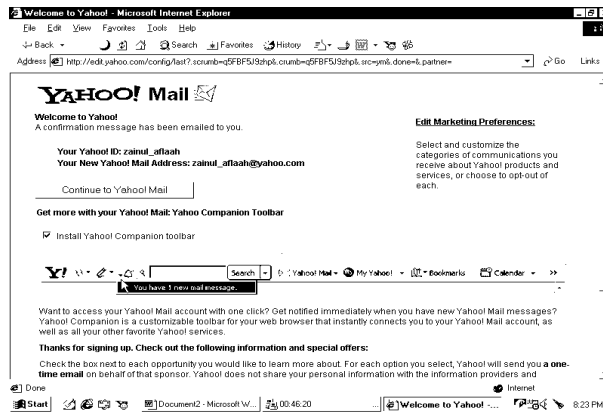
Welcome to Yahoo! - Microsoft Internet Explorer

File Edit View Favorites Tools Help

Back Search Favorites History

Address http://edit.yahoo.com/config/last?.scrumb=q5FBF5J9zhp&.crumb=q5FBF5J9zhp&.src=ym&.done=&.partner= Go Links

YAHOO! Mail

Welcome to Yahoo!
A confirmation message has been emailed to you.

Your Yahoo! ID: zainul_aflaah
Your New Yahoo! Mail Address: zainul_aflaah@yahoo.com

Continue to Yahoo! Mail

Edit Marketing Preferences:

Select and customize the categories of communications you receive about Yahoo! products and services, or choose to opt-out of each.

Get more with your Yahoo! Mail: Yahoo Companion Toolbar

Install Yahoo! Companion toolbar

Y! Search Yahoo! Mail My Yahoo! Bookmarks Calendar >>

You have 1 new mail message.

Want to access your Yahoo! Mail account with one click? Get notified immediately when you have new Yahoo! Mail messages? Yahoo! Companion is a customizable toolbar for your web browser that instantly connects you to your Yahoo! Mail account, as well as all your other favorite Yahoo! services.

Thanks for signing up. Check out the following information and special offers:

Check the box next to each opportunity you would like to learn more about. For each option you select, Yahoo! will send you a one-time email on behalf of that sponsor. Yahoo! does not share your personal information with the information providers and

Done Internet

Start Document2 - Microsoft W... 00:46:20 Welcome to Yahoo! -... 8:23 PM